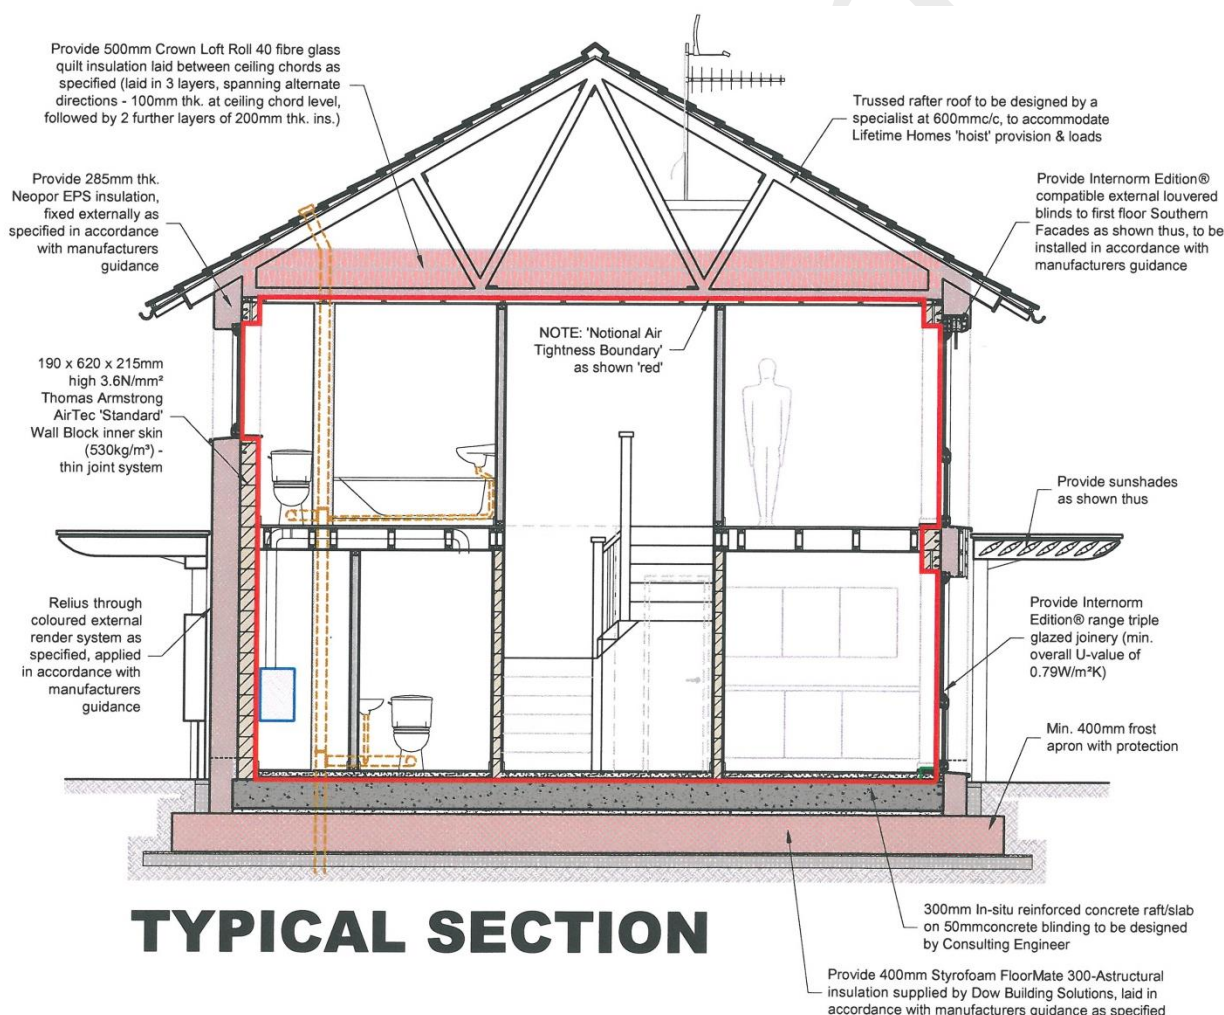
Provide 500mm Crown Loft Roll 40 fibre glass quilt insulation laid between ceiling chords as specified (laid in 3 layers, spanning alternate directions - 100mm thk. at ceiling chord level, followed by 2 further layers of 200mm thk. ins.)

Trussed rafter roof to be designed by a specialist at 600mmc/c, to accommodate Lifetime Homes 'hoist' provision & loads

Provide 285mm thk. Neopor EPS insulation, fixed externally as specified in accordance with manufacturers guidance

Provide Internorm Edition® compatible external louvered blinds to first floor Southern Facades as shown thus, to be installed in accordance with manufacturers guidance

NOTE: 'Notional Air Tightness Boundary' as shown 'red'

190 x 620 x 215mm high 3.6N/mm² Thomas Armstrong AirTec 'Standard' Wall Block inner skin (530kg/m³) - thin joint system

Provide sunshades as shown thus

Relius through coloured external render system as specified, applied in accordance with manufacturers guidance

Provide Internorm Edition® range triple glazed joinery (min. overall U-value of 0.79W/m²K)

Min. 400mm frost apron with protection

TYPICAL SECTION

300mm In-situ reinforced concrete raft/slab on 50mmconcrete blinding to be designed by Consulting Engineer

Provide 400mm Styrofoam FloorMate 300-Astructural insulation supplied by Dow Building Solutions, laid in accordance with manufacturers guidance as specified